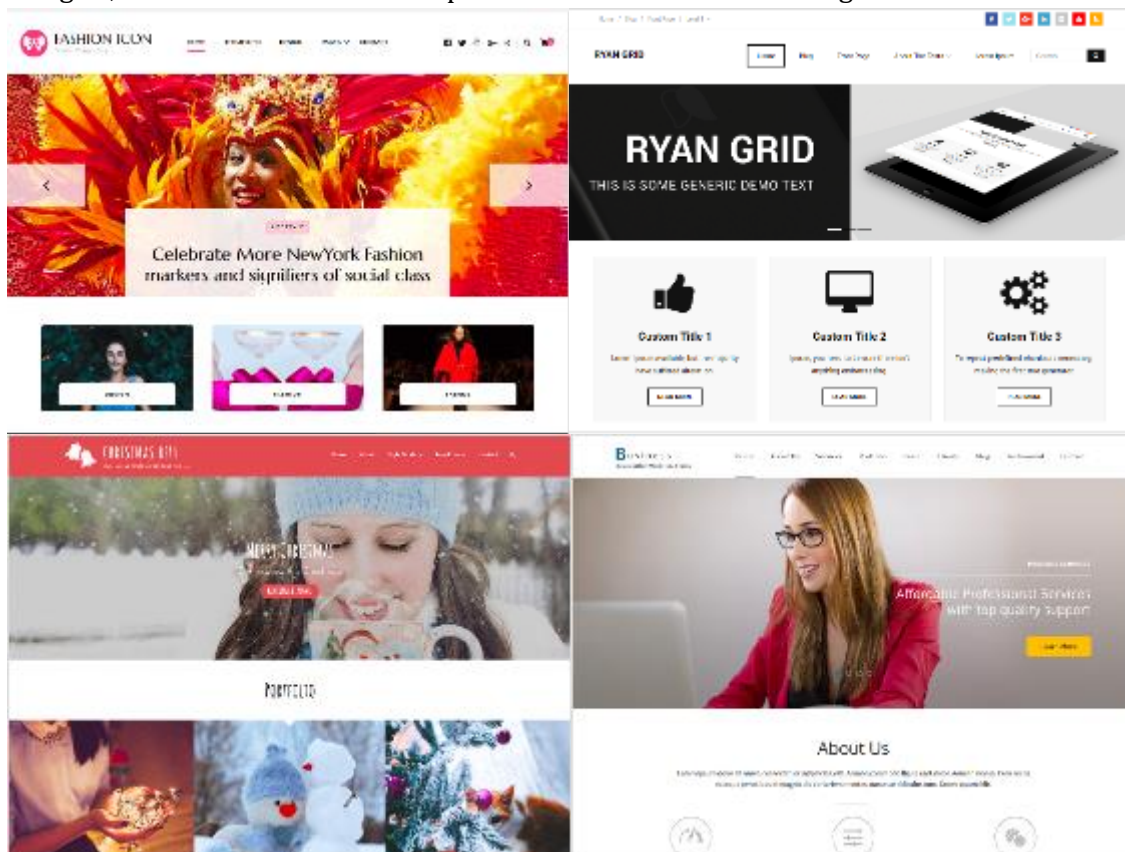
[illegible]

FASHION ICON

Celebrate More NewYork Fashion markers and signifiers of social class

RYAN GRID

Home

RYAN GRID

THIS IS SOME GENERIC DEMO TEXT

Custom Title 1

Custom Title 2

Custom Title 3

CHRISTMAS GIFT

MERRY CHRISTMAS

PORTFOLIO

Affordable Professional Services with top quality support

About Us